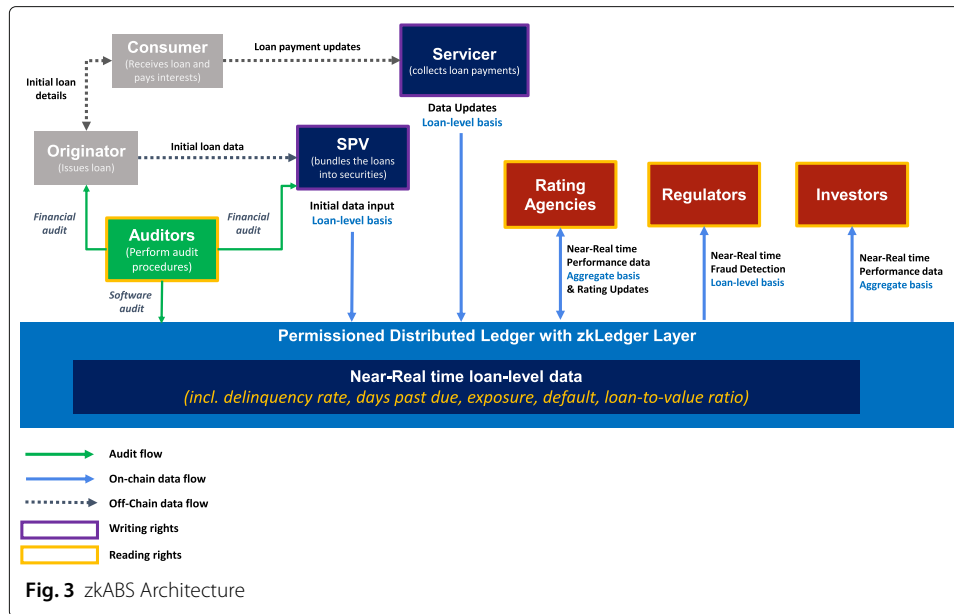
Consumer
(Receives loan and pays interests)

Loan payment updates

Servicer
(collects loan payments)

Initial loan details

Data Updates
Loan-level basis

Originator
(Issues loan)

Initial loan data

SPV
(bundles the loans into securities)

Rating Agencies

Regulators

Investors

Financial audit

Auditors
(Perform audit procedures)

Financial audit

Initial data input
Loan-level basis

Near-Real time
Performance data
Aggregate basis
& Rating Updates

Near-Real time
Fraud Detection
Loan-level basis

Near-Real time
Performance data
Aggregate basis

Software audit

Permissioned Distributed Ledger with zkLedger Layer

Near-Real time loan-level data
(incl. delinquency rate, days past due, exposure, default, loan-to-value ratio)

Audit flow
On-chain data flow
Off-Chain data flow
Writing rights
Reading rights

Fig. 3 zkABS Architecture